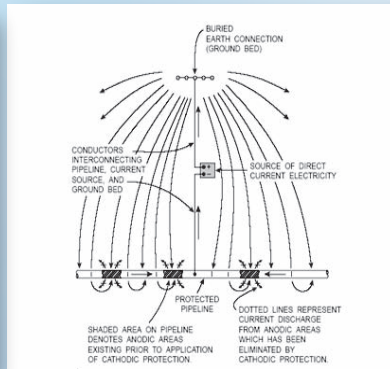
BURIED EARTH CONNECTION (GROUND BED)

CONDUCTORS INTERCONNECTING PIPELINE, CURRENT SOURCE, AND GROUND BED

SOURCE OF DIRECT CURRENT ELECTRICITY

PROTECTED PIPELINE

SHADED AREA ON PIPELINE DENOTES ANODIC AREAS EXISTING PRIOR TO APPLICATION OF CATHODIC PROTECTION

DOTTED LINES REPRESENT CURRENT DISCHARGE FROM ANODIC AREAS WHICH HAS BEEN ELIMINATED BY CATHODIC PROTECTION.